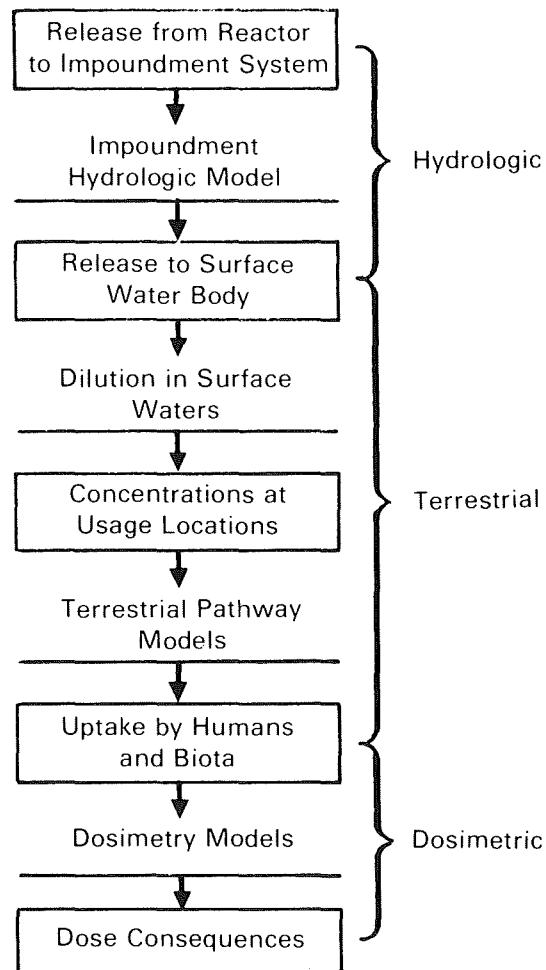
Release from Reactor to Impoundment System

Impoundment Hydrologic Model

Release to Surface Water Body

Dilution in Surface Waters

Concentrations at Usage Locations

Terrestrial Pathway Models

Uptake by Humans and Biota

Dosimetry Models

Dose Consequences

Hydrologic

Terrestrial

Dosimetric